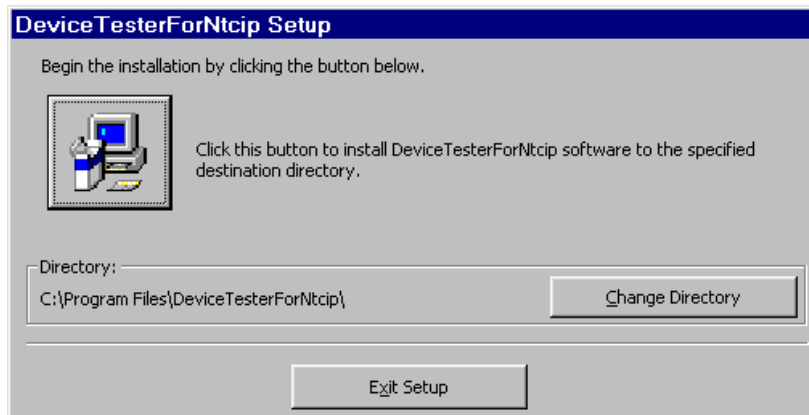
DeviceTesterForNtcip Setup

Begin the installation by clicking the button below.

Click this button to install DeviceTesterForNtcip software to the specified destination directory.

Directory:

C:\Program Files\DeviceTesterForNtcip\

Change Directory

Exit Setup